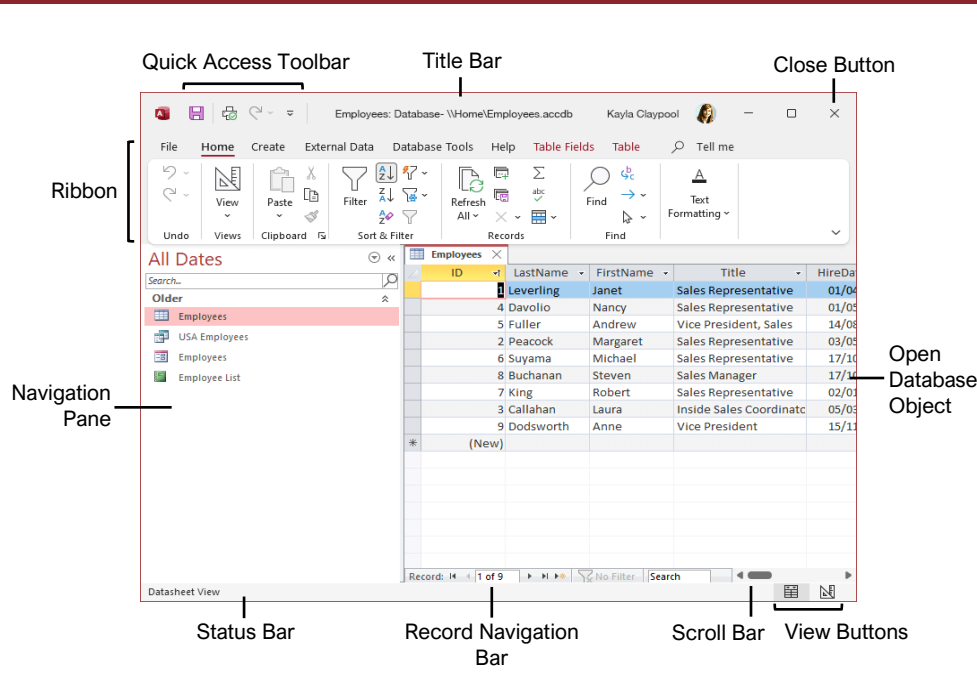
Quick Access Toolbar

Title Bar

Close Button

Employees: Database- \\Home\Employees.accdb Kayla Claypool

File Home Create External Data Database Tools Help Table Fields Table Tell me

Ribbon

Undo

View

Views

Paste

Clipboard

Filter

Sort & Filter

Refresh All

Records

Find

Find

Text Formatting

All Dates

Search...

Older

Employees

USA Employees

Employees

Employee List

Navigation Pane

Employees

| ID | LastName | FirstName | Title | HireDa |
|---|---|---|---|---|
| 1 | Leverling | Janet | Sales Representative | 01/04 |
| 4 | Davolio | Nancy | Sales Representative | 01/05 |
| 5 | Fuller | Andrew | Vice President, Sales | 14/08 |
| 2 | Peacock | Margaret | Sales Representative | 03/05 |
| 6 | Suyama | Michael | Sales Representative | 17/10 |
| 8 | Buchanan | Steven | Sales Manager | 17/1 |
| 7 | King | Robert | Sales Representative | 02/01 |
| 3 | Callahan | Laura | Inside Sales Coordinato | 05/03 |
| 9 | Dodsworth | Anne | Vice President | 15/11 |
| (New) | | | | |

Open Database Object

Record: 1 of 9 No Filter Search

Datasheet View

Status Bar

Record Navigation Bar

Scroll Bar

View Buttons